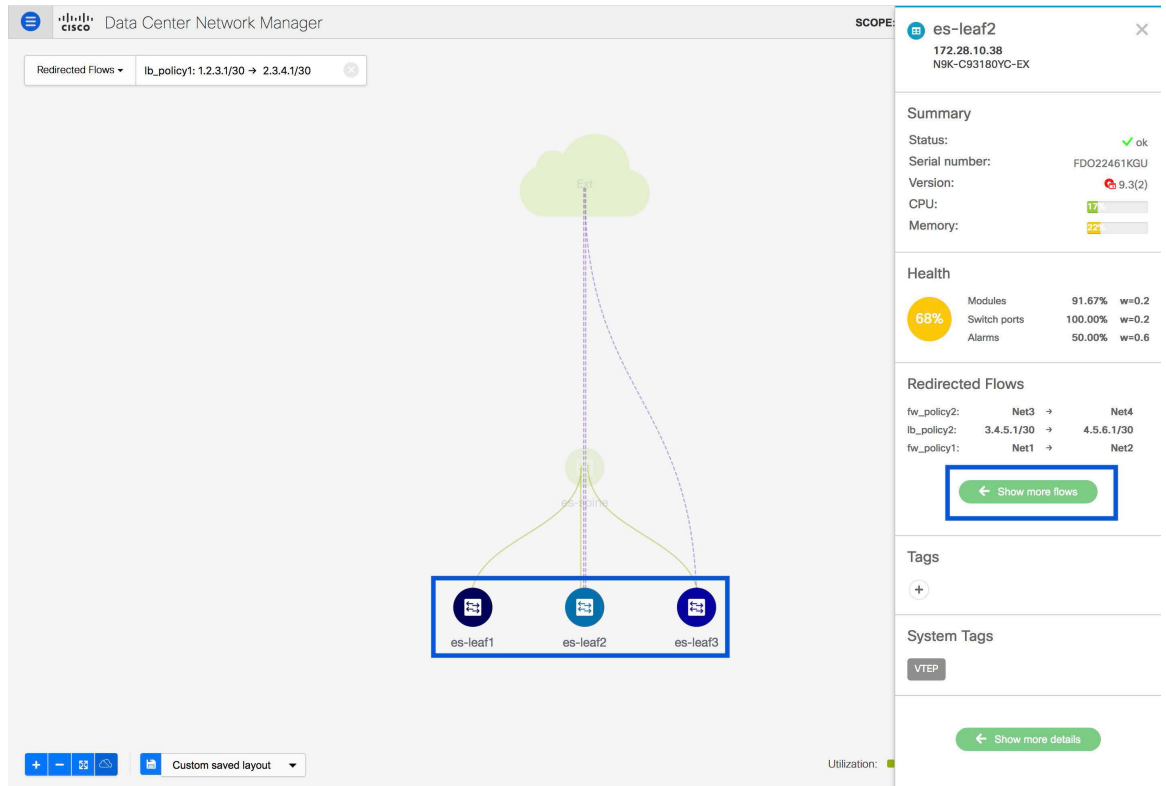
cisco Data Center Network Manager

SCOPE:

Redirected Flows ▾ lb_policy1: 1.2.3.1/30 → 2.3.4.1/30

Ext

es-spine

es-leaf1 es-leaf2 es-leaf3

Custom saved layout

Utilization:

es-leaf2
172.28.10.38
N9K-C93180YC-EX

Summary

Status: ok
Serial number: FDO22461KGU
Version: 9.3(2)
CPU: 17
Memory: 22

Health

68%

| | | |
|---|---|---|
| Modules | 91.67% | w=0.2 |
| Switch ports | 100.00% | w=0.2 |
| Alarms | 50.00% | w=0.6 |

Redirected Flows

| | | | |
|---|---|---|---|
| fw_policy2: | Net3 | → | Net4 |
| lb_policy2: | 3.4.5.1/30 | → | 4.5.6.1/30 |
| fw_policy1: | Net1 | → | Net2 |

Show more flows

Tags

+

System Tags

VTEP

Show more details